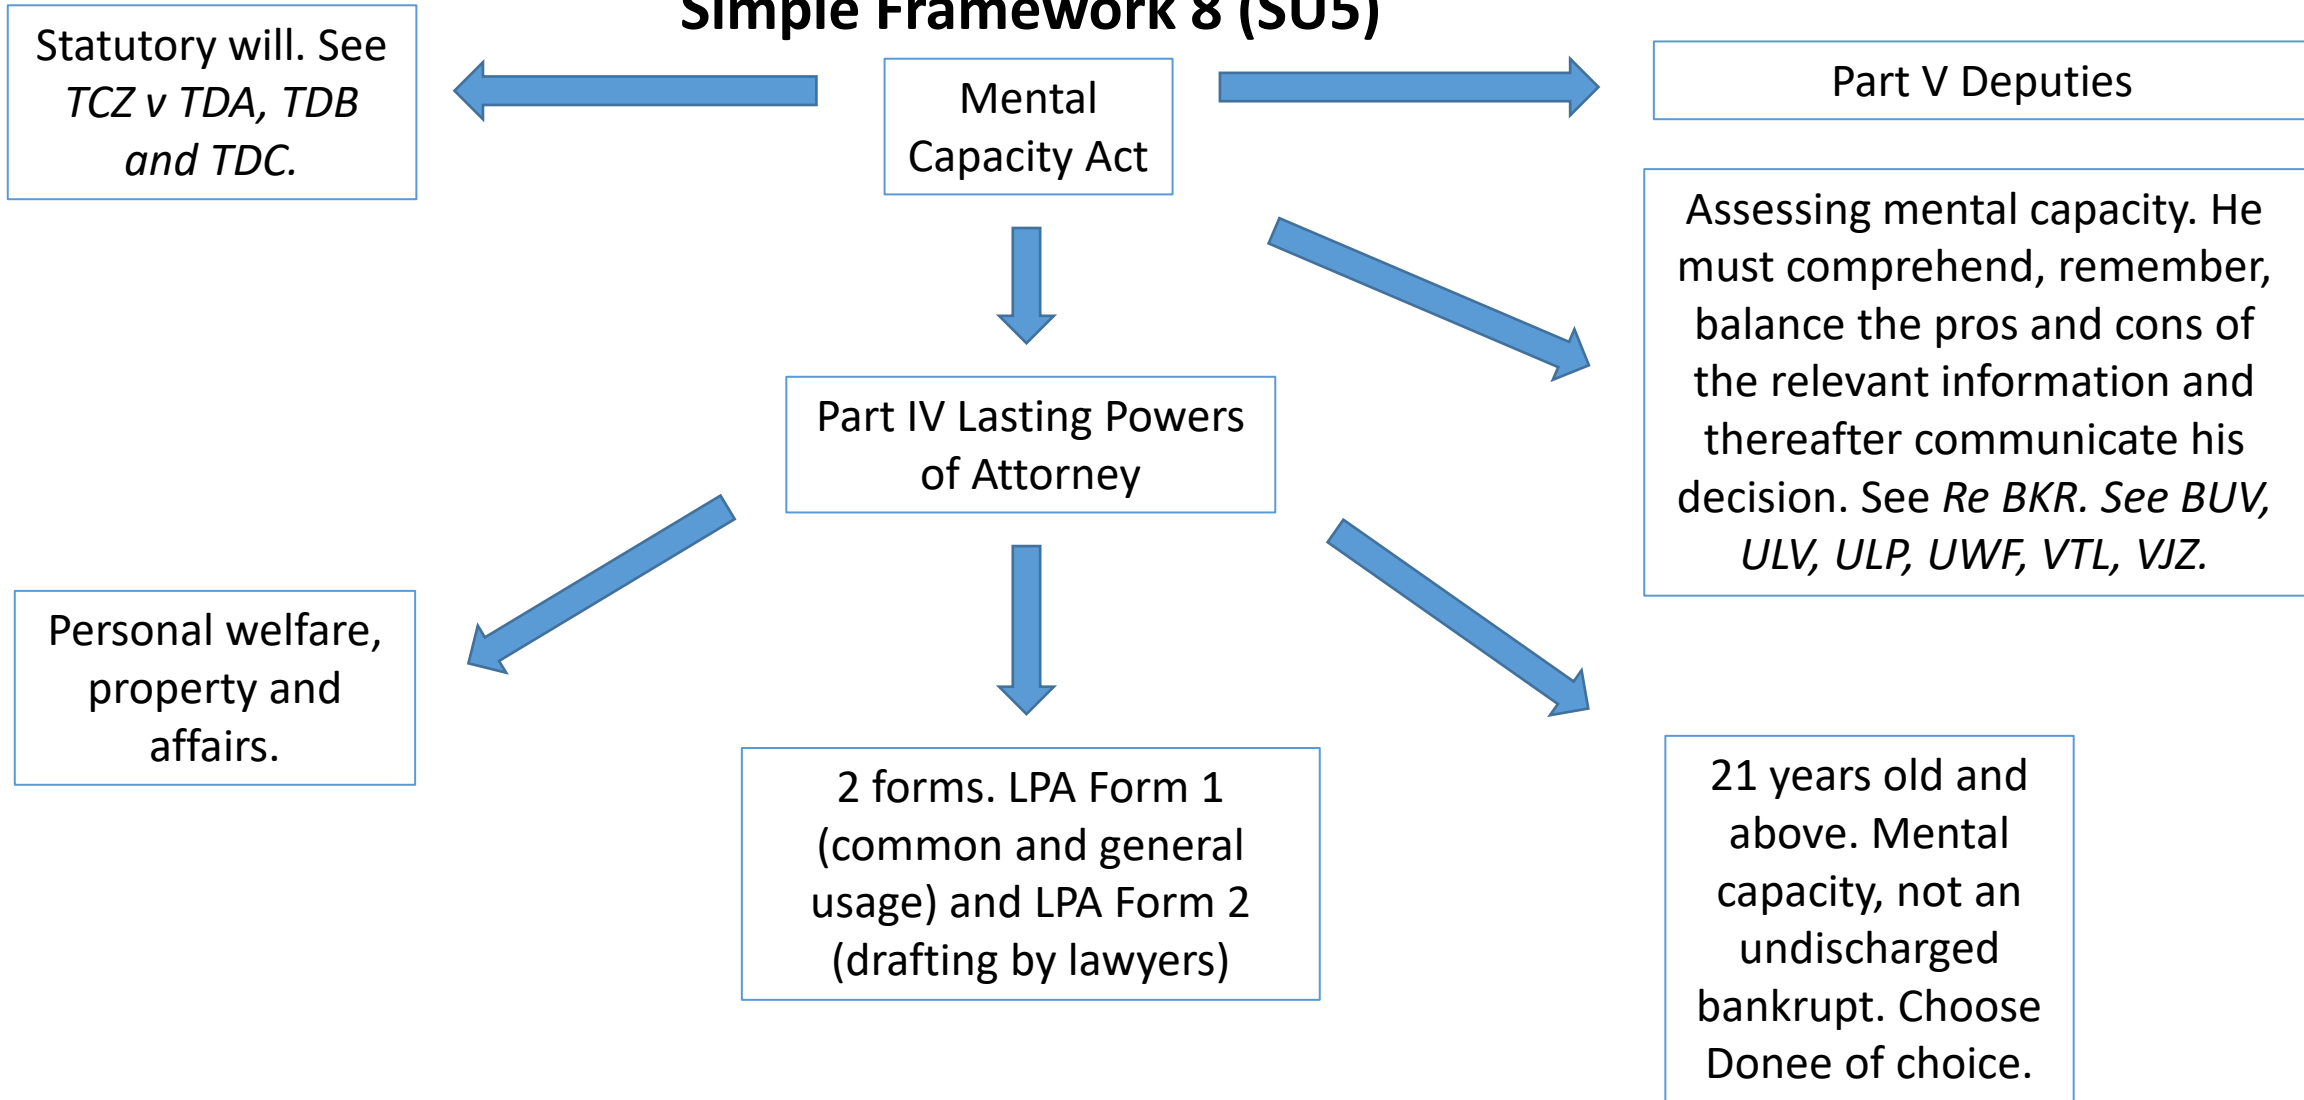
Simple Framework 8 (SU5)

Statutory will. See TCZ v TDA, TDB and TDC.

Mental Capacity Act

Part V Deputies

Assessing mental capacity. He must comprehend, remember, balance the pros and cons of the relevant information and thereafter communicate his decision. See Re BKR. See BUV, ULV, ULP, UWF, VTL, VJZ.

Part IV Lasting Powers of Attorney

Personal welfare, property and affairs.

2 forms. LPA Form 1 (common and general usage) and LPA Form 2 (drafting by lawyers)

21 years old and above. Mental capacity, not an undischarged bankrupt. Choose Donee of choice.